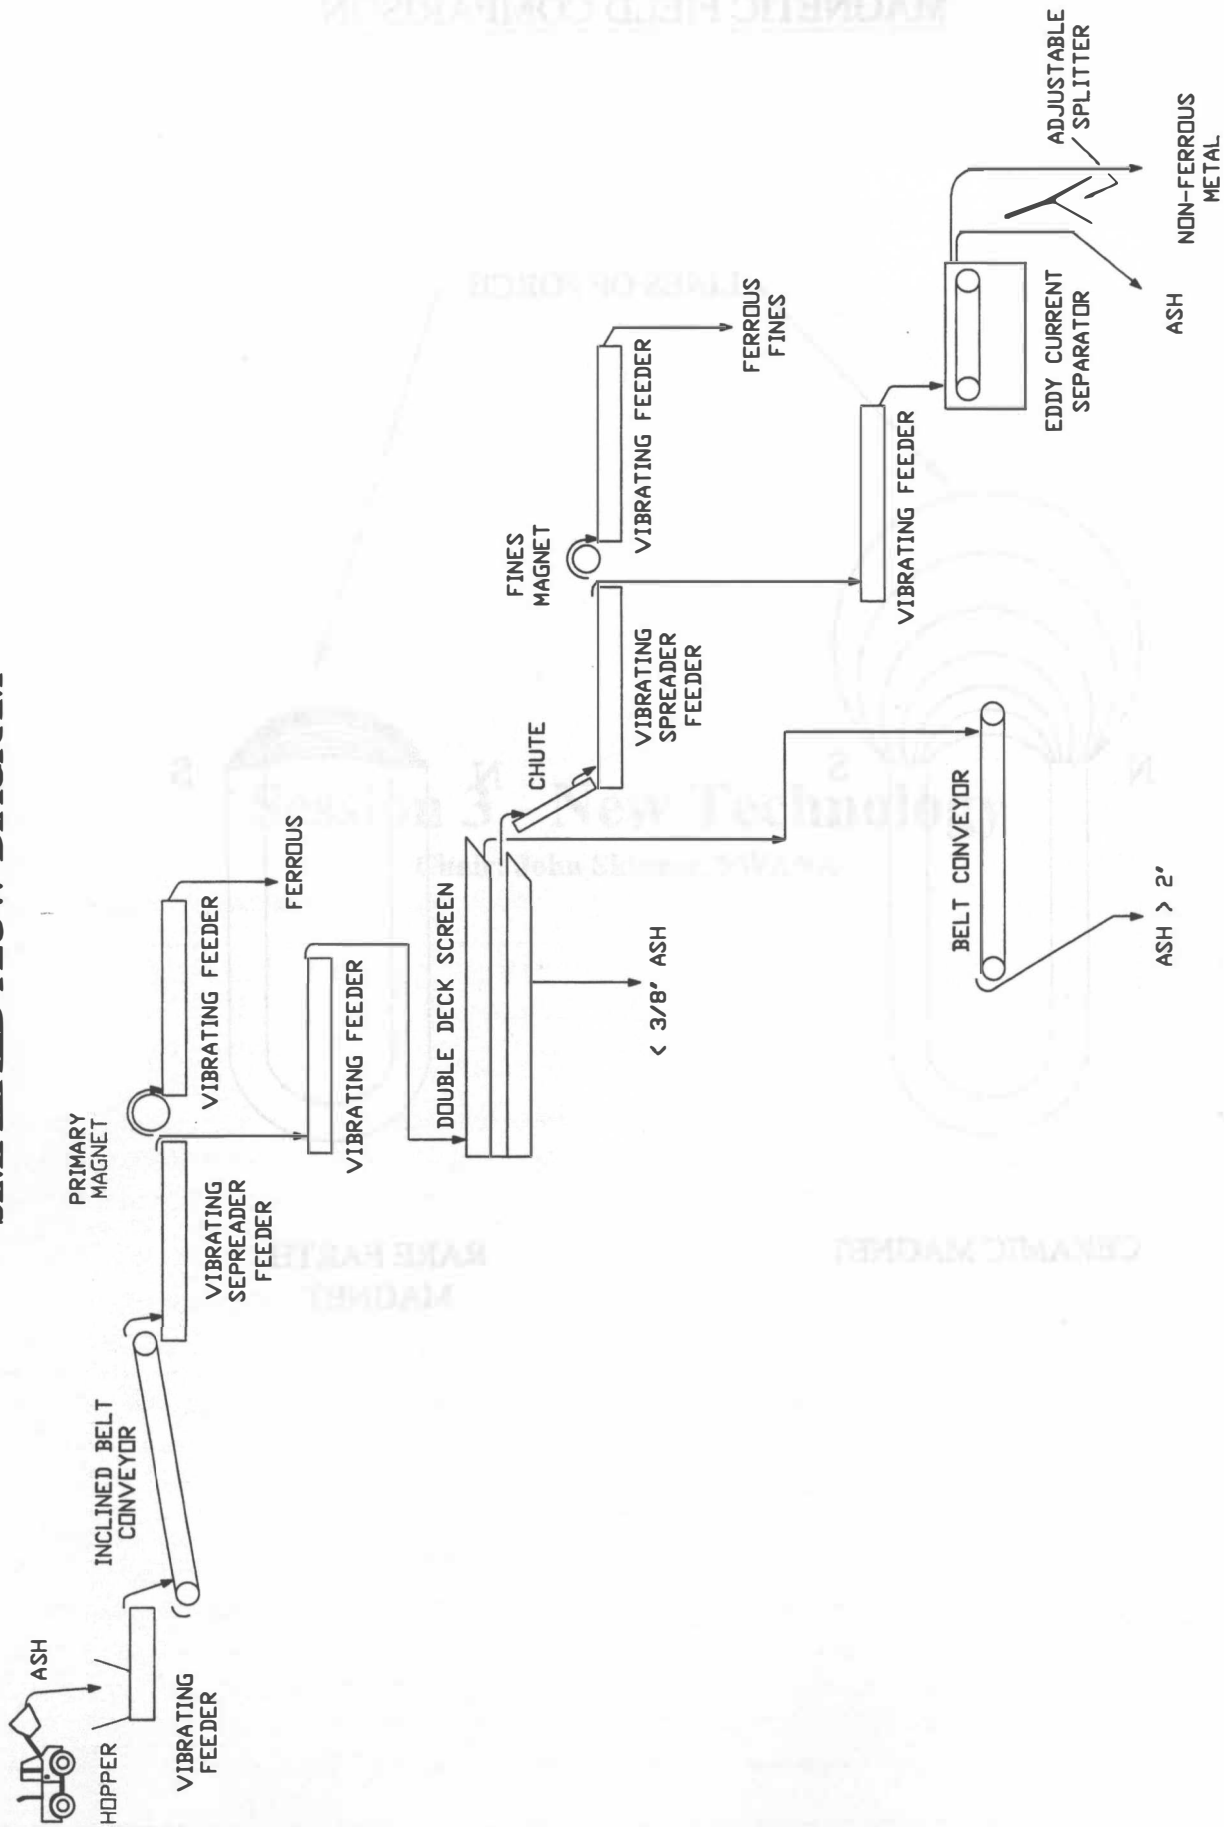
SIMPLIFIED FLOW DIAGRAM

ASH

HOPPER

VIBRATING FEEDER

INCLINED BELT CONVEYOR

VIBRATING SEPREADER FEEDER

PRIMARY MAGNET

VIBRATING FEEDER

FERROUS

VIBRATING FEEDER

DOUBLE DECK SCREEN

< 3/8' ASH

CHUTE

VIBRATING SPREADER FEEDER

FINES MAGNET

VIBRATING FEEDER

FERROUS FINES

BELT CONVEYOR

ASH > 2'

VIBRATING FEEDER

EDDY CURRENT SEPARATOR

ASH

ADJUSTABLE SPLITTER

NON-FERROUS METAL

MAGNETIC FIELD COMPARISON

LINES OF FORCE

N S N S

RARE EARTH MAGNET

CERAMIC MAGNET

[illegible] New Technology